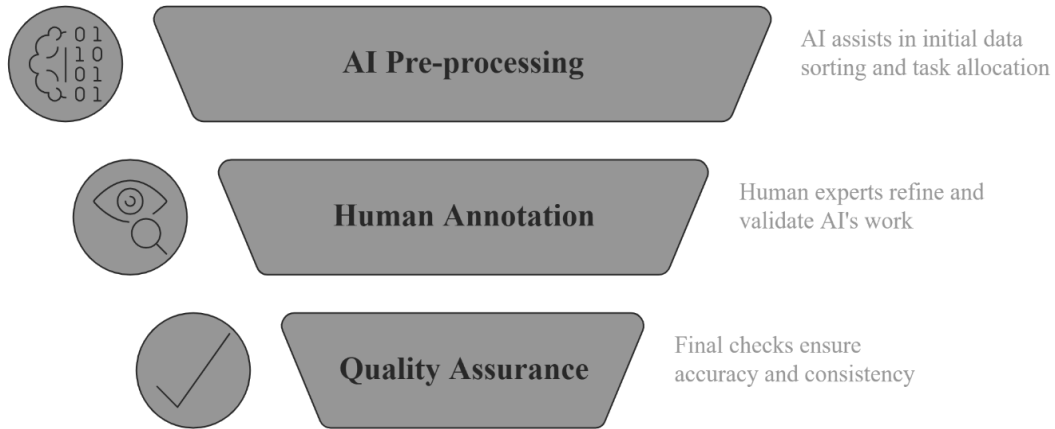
01
10
01
01

AI Pre-processing

AI assists in initial data sorting and task allocation

Human Annotation

Human experts refine and validate AI's work

Quality Assurance

Final checks ensure accuracy and consistency